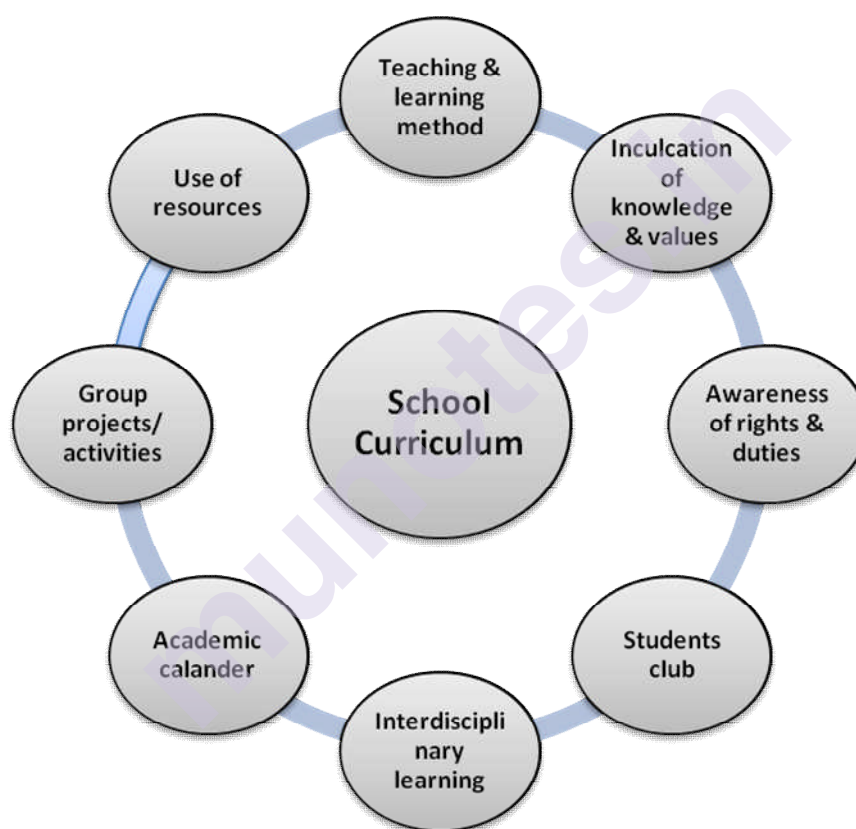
Teaching & learning method

Inculcation of knowledge & values

Awareness of rights & duties

Students club

Interdiscipli nary learning

Academic calander

Group projects/ activities

Use of resources

School Curriculum

munotes.in